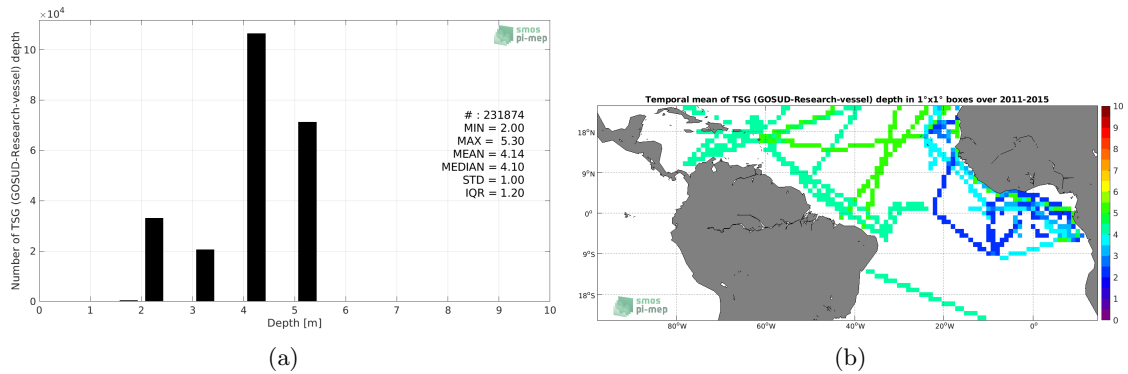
$\times10^4$

smos pi-mep

Number of TSG (GOSUD-Research-vessel) depth

10
8
6
4
2
0

0 1 2 3 4 5 6 7 8 9 10
Depth [m]

# : 231874
MIN = 2.00
MAX = 5.30
MEAN = 4.14
MEDIAN = 4.10
STD = 1.00
IQR = 1.20

(a)

Temporal mean of TSG (GOSUD-Research-vessel) depth in 1°x1° boxes over 2011-2015

18°N
9°N
0°
9°S
18°S

80°W 60°W 40°W 20°W 0°

smos pi-mep

10
9
8
7
6
5
4
3
2
1
0

(b)